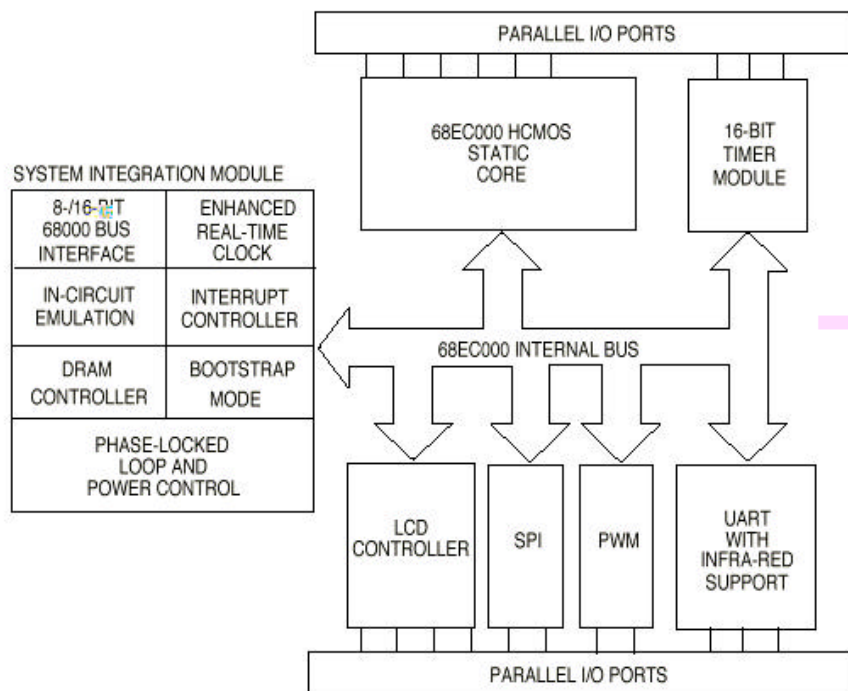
PARALLEL I/O PORTS

68EC000 HCMOS STATIC CORE

16-BIT TIMER MODULE

SYSTEM INTEGRATION MODULE

| 8-/16-BIT 68000 BUS INTERFACE | ENHANCED REAL-TIME CLOCK |
|---|---|
| IN-CIRCUIT EMULATION | INTERRUPT CONTROLLER |
| DRAM CONTROLLER | BOOTSTRAP MODE |
| PHASE-LOCKED LOOP AND POWER CONTROL | |

68EC000 INTERNAL BUS

LCD CONTROLLER

SPI

PWM

UART WITH INFRA-RED SUPPORT

PARALLEL I/O PORTS